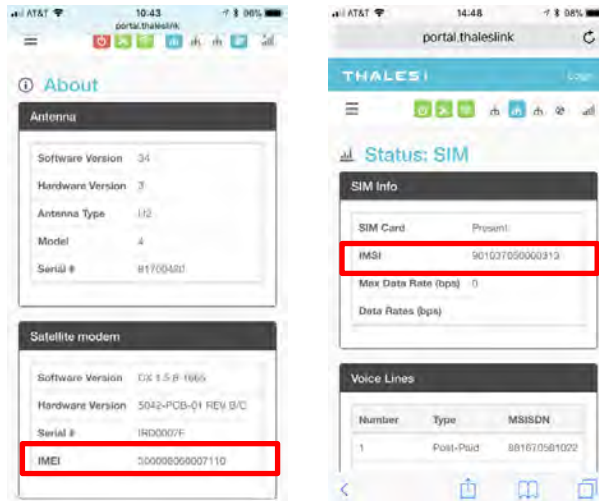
AT&T 10:43 98%
portal.thaleslink

ⓘ About

Antenna

| | |
|---|---|
| Software Version | 34 |
| Hardware Version | 3 |
| Antenna Type | H2 |
| Model | 4 |
| Serial # | 81700480 |

Satellite modem

| | |
|---|---|
| Software Version | DX 1.5 B 1665 |
| Hardware Version | 5042-PCB-01 REV B/C |
| Serial # | IRD0007F |
| IMEI | 300008056007110 |

AT&T 14:48 98%
portal.thaleslink

THALES Login

Status: SIM

SIM Info

| | |
|---|---|
| SIM Card | Present |
| IMSI | 901037050000313 |
| Max Data Rate (bps) | 0 |
| Data Rates (bps) | |

Voice Lines

| Number | Type | MSISDN |
|---|---|---|
| 1 | Post-Paid | 881670581022 |